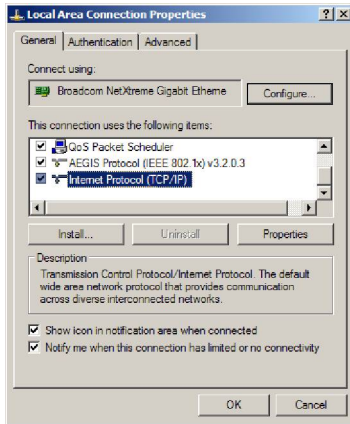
Local Area Connection Properties ? X

General | Authentication | Advanced

Connect using:

Broadcom NetXtreme Gigabit Etherne

Configure...

This connection uses the following items:

QoS Packet Scheduler

AEGIS Protocol (IEEE 802.1x) v3.2.0.3

Internet Protocol (TCP/IP)

Install... Uninstall Properties

Description

Transmission Control Protocol/Internet Protocol. The default wide area network protocol that provides communication across diverse interconnected networks.

Show icon in notification area when connected

Notify me when this connection has limited or no connectivity

OK Cancel